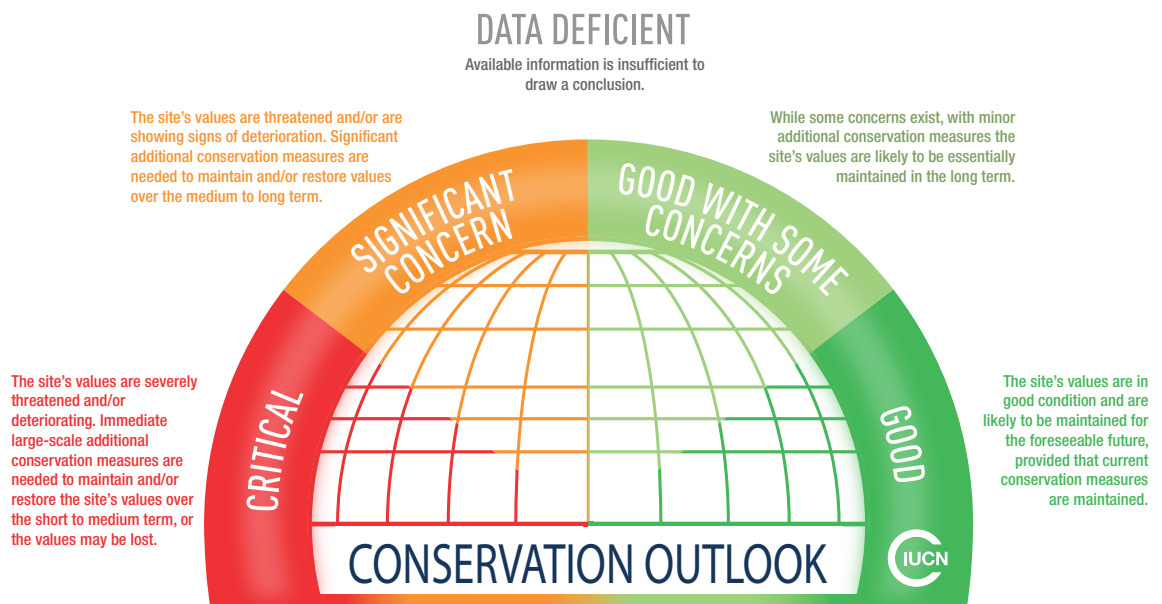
DATA DEFICIENT

Available information is insufficient to draw a conclusion.

The site's values are threatened and/or are showing signs of deterioration. Significant additional conservation measures are needed to maintain and/or restore values over the medium to long term.

While some concerns exist, with minor additional conservation measures the site's values are likely to be essentially maintained in the long term.

SIGNIFICANT CONCERN

GOOD WITH SOME CONCERNS

The site's values are severely threatened and/or deteriorating. Immediate large-scale additional conservation measures are needed to maintain and/or restore the site's values over the short to medium term, or the values may be lost.

CRITICAL

GOOD

The site's values are in good condition and are likely to be maintained for the foreseeable future, provided that current conservation measures are maintained.

CONSERVATION OUTLOOK

IUCN